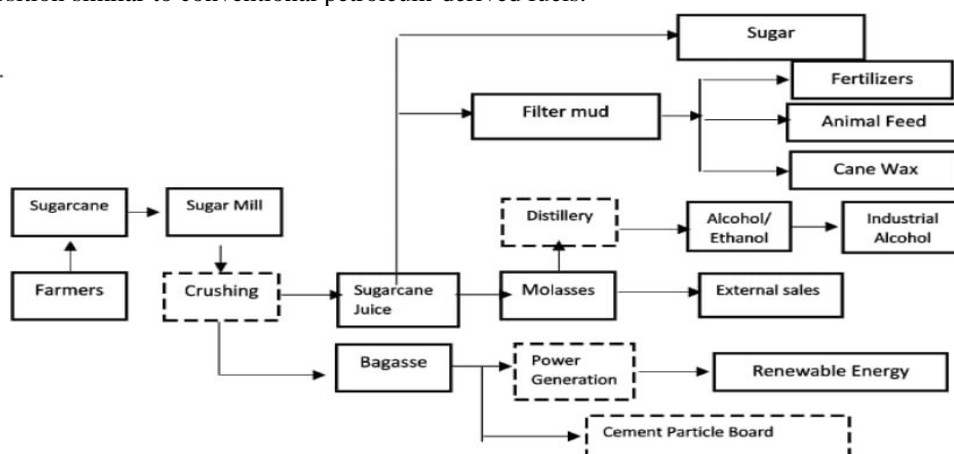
position similar to conventional petroleum-derived fuels.

Sugar

Filter mud

Fertilizers

Animal Feed

Cane Wax

Sugarcane

Sugar Mill

Distillery

Alcohol/ Ethanol

Industrial Alcohol

Farmers

Crushing

Sugarcane Juice

Molasses

External sales

Bagasse

Power Generation

Renewable Energy

Cement Particle Board